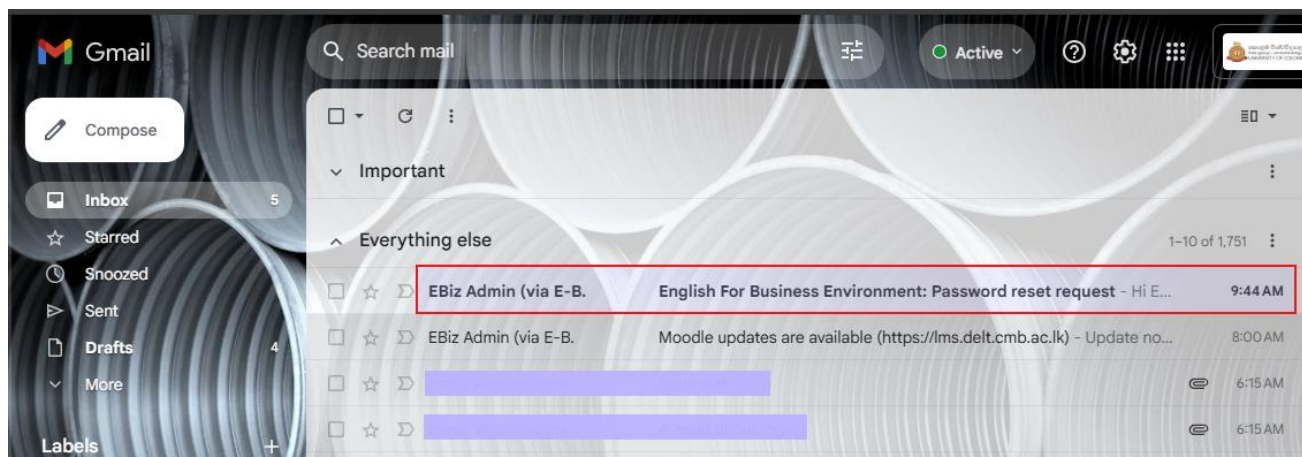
Gmail

Search mail

Active

Compose

Inbox 5
Starred
Snoozed
Sent
Drafts 4
More

Labels +

Important

Everything else

1–10 of 1,751

EBiz Admin (via E-B. English For Business Environment: Password reset request - Hi E... 9:44 AM

EBiz Admin (via E-B. Moodle updates are available (https://lms.delt.cmb.ac.lk) - Update no... 8:00 AM

6:15 AM

6:15 AM